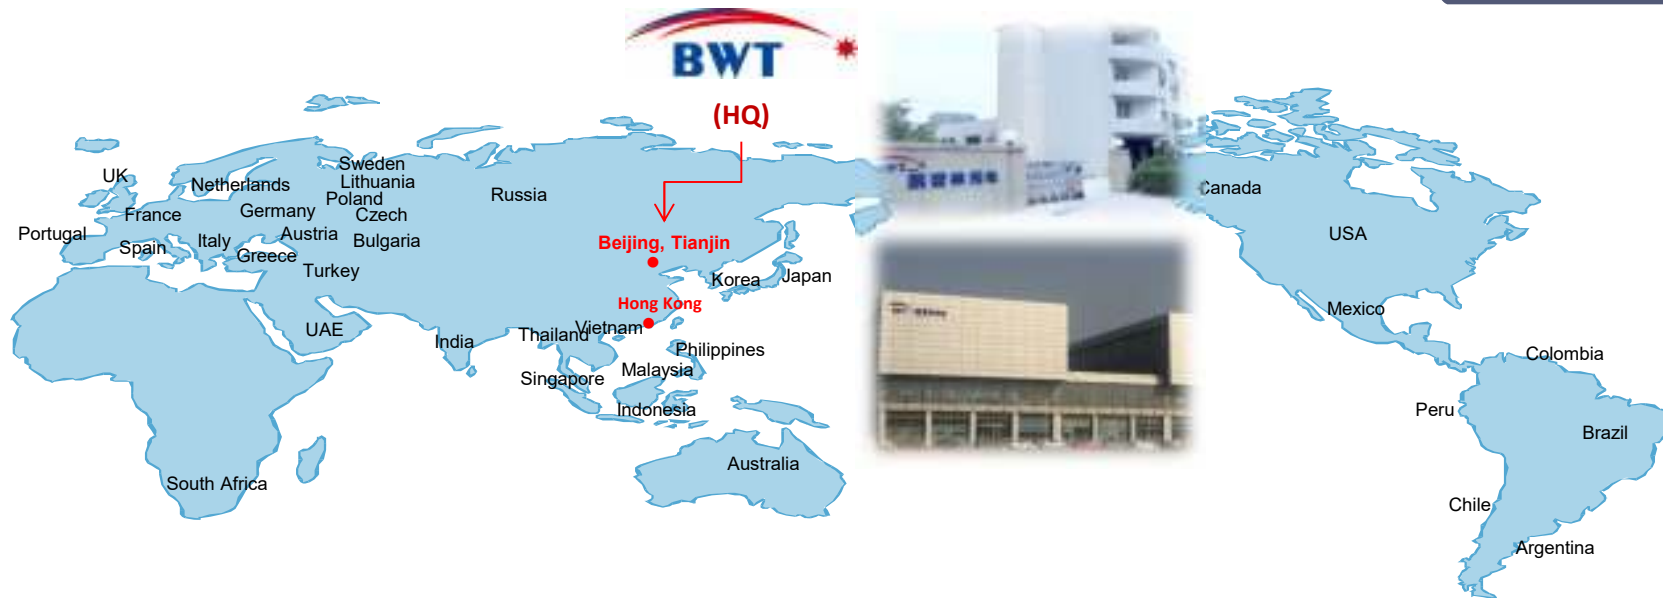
BWT

(HQ)

UK
Netherlands
Sweden
Lithuania
Poland
Czech
Germany
France
Portugal
Spain
Italy
Austria
Bulgaria
Greece
Turkey
Russia
Beijing, Tianjin
Korea
Japan
Hong Kong
UAE
India
Thailand
Vietnam
Philippines
Singapore
Malaysia
Indonesia
Australia
South Africa
Canada
USA
Mexico
Colombia
Peru
Brazil
Chile
Argentina